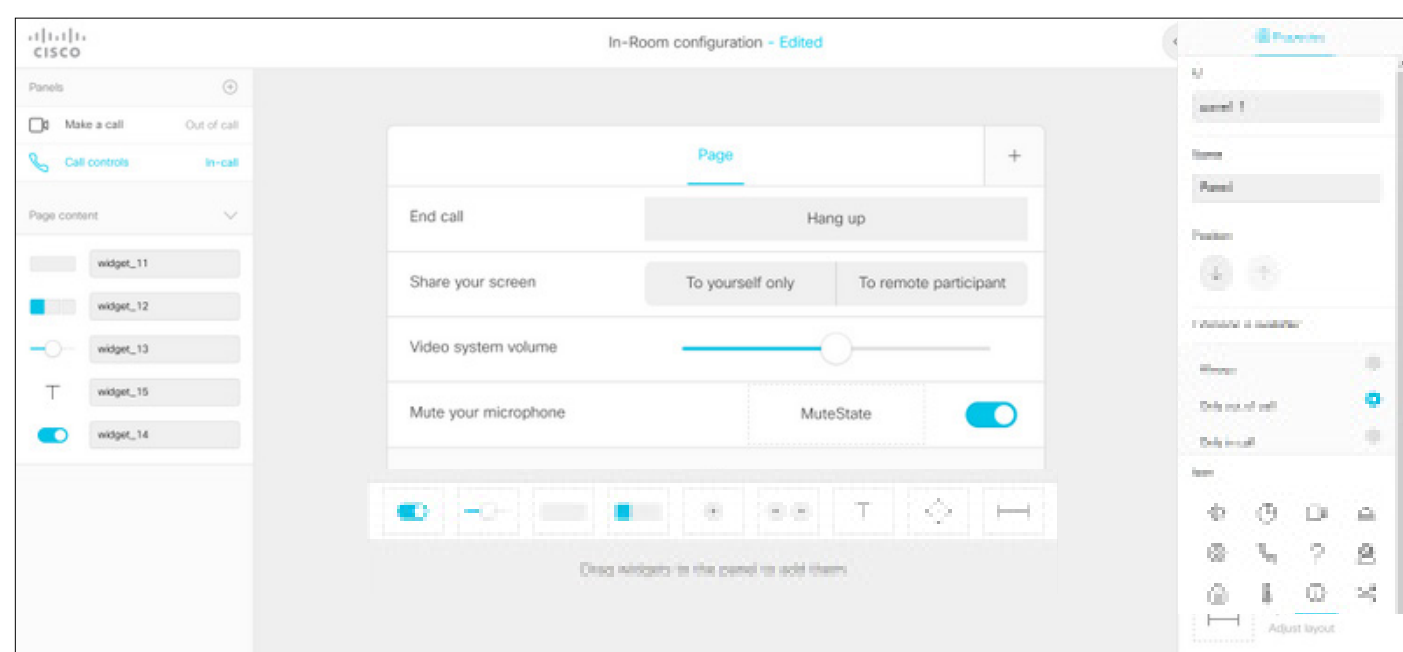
cisco

In-Room configuration - Edited

Panels

Make a call Out of call

Call controls In-call

Page content

widget_11

widget_12

widget_13

widget_15

widget_14

Page

+

End call

Hang up

Share your screen

To yourself only

To remote participant

Video system volume

Mute your microphone

MuteState

Drag widgets to the panel to add them

Properties

Id

panel 1

Name

Panel

Position

Choose a location

Always

Only out of call

Only in call

Icon

Adjust layout